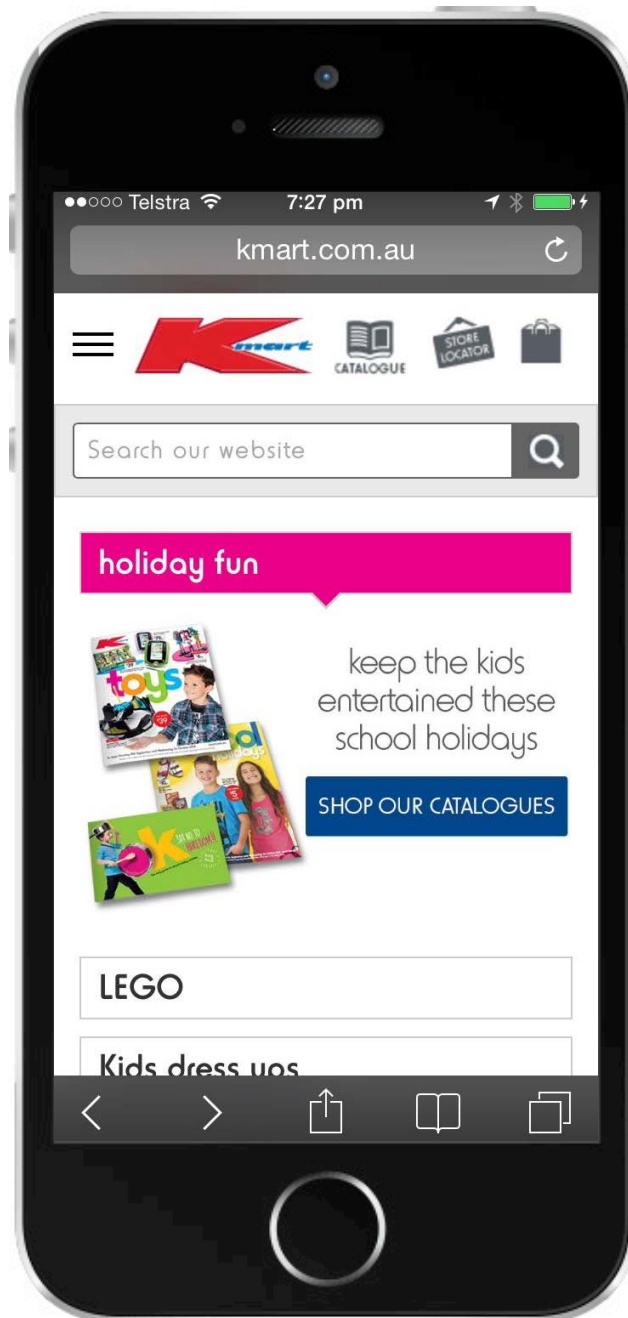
●●○○○ Telstra 7:27 pm

kmart.com.au

K mart

CATALOGUE

STORE LOCATOR

Search our website

holiday fun

toys

school holidays

keep the kids entertained these school holidays

SHOP OUR CATALOGUES

LEGO

Kids dress ups